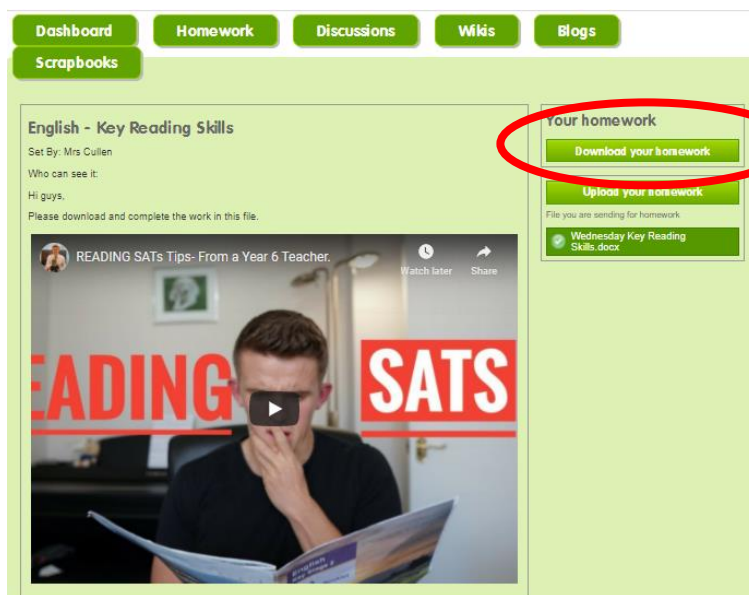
Dashboard Homework Discussions Wikis Blogs Scrapbooks

English - Key Reading Skills

Set By: Mrs Cullen

Who can see it:

Hi guys,

Please download and complete the work in this file.

READING SATs Tips- From a Year 6 Teacher.

Watch later

Share

EADING SATS

Your homework

Download your homework

Upload your homework

File you are sending for homework

Wednesday Key Reading Skills.docx